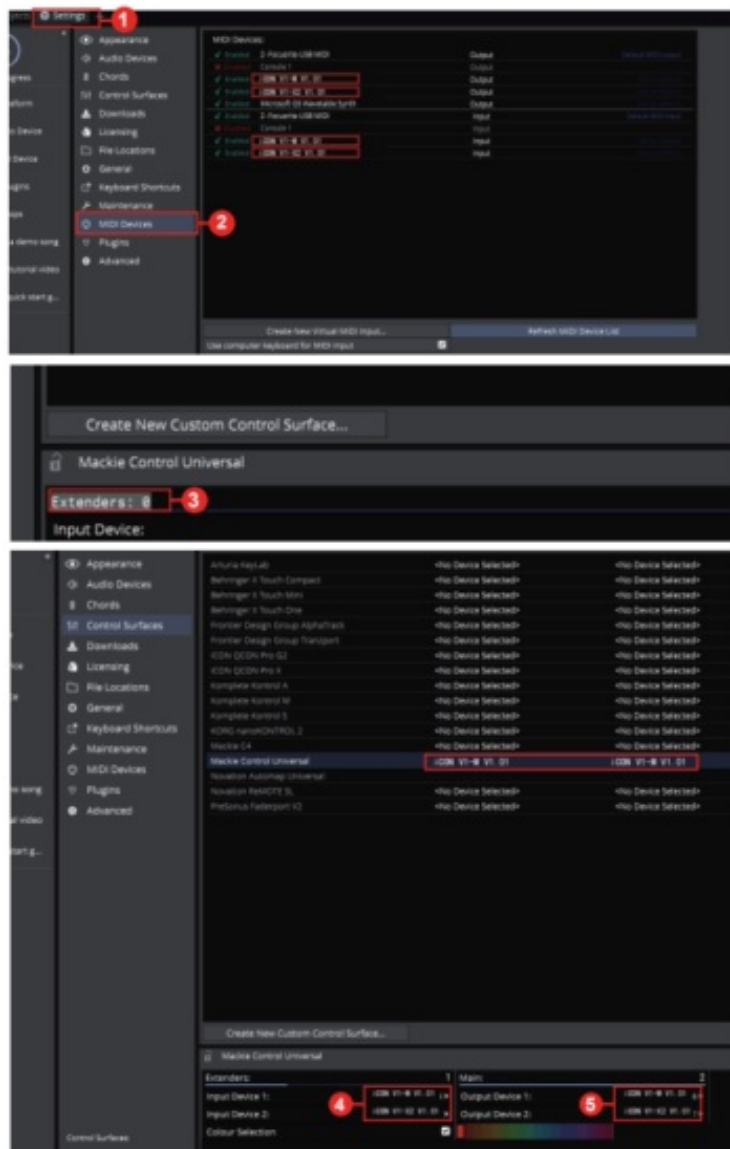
Settings 1

Appearance
Audio Devices
Chords
Control Surfaces
Downloads
Licensing
File Locations
General
Keyboard Shortcuts
Maintenance
MIDI Devices 2
Plugins
Advanced

MIDI Devices:

| | | |
|---|---|---|
| ✓ Enabled | 2- Focusrite USB MIDI | Output |
| ✗ Disabled | Console 1 | Output |
| ✓ Enabled | iCON V1-M V1.01 | Output |
| ✓ Enabled | iCON V1-X2 V1.01 | Output |
| ✓ Enabled | Microsoft GS Wavetable Synth | Output |
| ✓ Enabled | 2- Focusrite USB MIDI | Input |
| ✗ Disabled | Console 1 | Input |
| ✓ Enabled | iCON V1-M V1.01 | Input |
| ✓ Enabled | iCON V1-X2 V1.01 | Input |

Create New Virtual MIDI Input...
Refresh MIDI Device List
Use computer keyboard for MIDI input

Create New Custom Control Surface...
Mackie Control Universal
Extenders: 0 3
Input Device:

Appearance
Audio Devices
Chords
Control Surfaces
Downloads
Licensing
File Locations
General
Keyboard Shortcuts
Maintenance
MIDI Devices
Plugins
Advanced

| | | |
|---|---|---|
| Arturia KeyLab | <No Device Selected> | <No Device Selected> |
| Behringer X Touch Compact | <No Device Selected> | <No Device Selected> |
| Behringer X Touch Mini | <No Device Selected> | <No Device Selected> |
| Behringer X Touch One | <No Device Selected> | <No Device Selected> |
| Frontier Design Group AlphaTrack | <No Device Selected> | <No Device Selected> |
| Frontier Design Group Tranzport | <No Device Selected> | <No Device Selected> |
| ICON QCON Pro G2 | <No Device Selected> | <No Device Selected> |
| ICON QCON Pro X | <No Device Selected> | <No Device Selected> |
| Komplete Kontrol A | <No Device Selected> | <No Device Selected> |
| Komplete Kontrol M | <No Device Selected> | <No Device Selected> |
| Komplete Kontrol S | <No Device Selected> | <No Device Selected> |
| KORG nanoKONTROL 2 | <No Device Selected> | <No Device Selected> |
| Mackie C4 | <No Device Selected> | <No Device Selected> |
| Mackie Control Universal | iCON V1-M V1.01 | iCON V1-M V1.01 |
| Novation Automap Universal | | |
| Novation ReMOTE SL | <No Device Selected> | <No Device Selected> |
| PreSonus Faderport V2 | <No Device Selected> | <No Device Selected> |

Create New Custom Control Surface...
Mackie Control Universal
Extenders: 1
Input Device 1: iCON V1-M V1.01 4
Input Device 2: iCON V1-X2 V1.01
Colour Selection
Main: 2
Output Device 1: iCON V1-M V1.01 5
Output Device 2: iCON V1-X2 V1.01
Control Surfaces